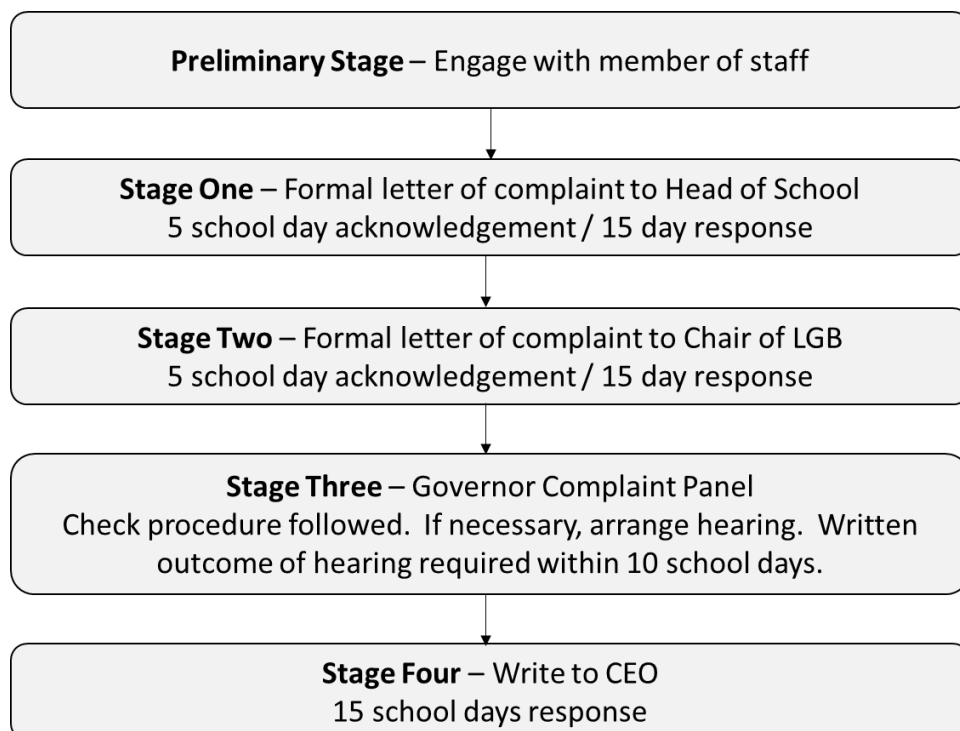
**Preliminary Stage** – Engage with member of staff

**Stage One** – Formal letter of complaint to Head of School
5 school day acknowledgement / 15 day response

**Stage Two** – Formal letter of complaint to Chair of LGB
5 school day acknowledgement / 15 day response

**Stage Three** – Governor Complaint Panel
Check procedure followed. If necessary, arrange hearing. Written outcome of hearing required within 10 school days.

**Stage Four** – Write to CEO
15 school days response